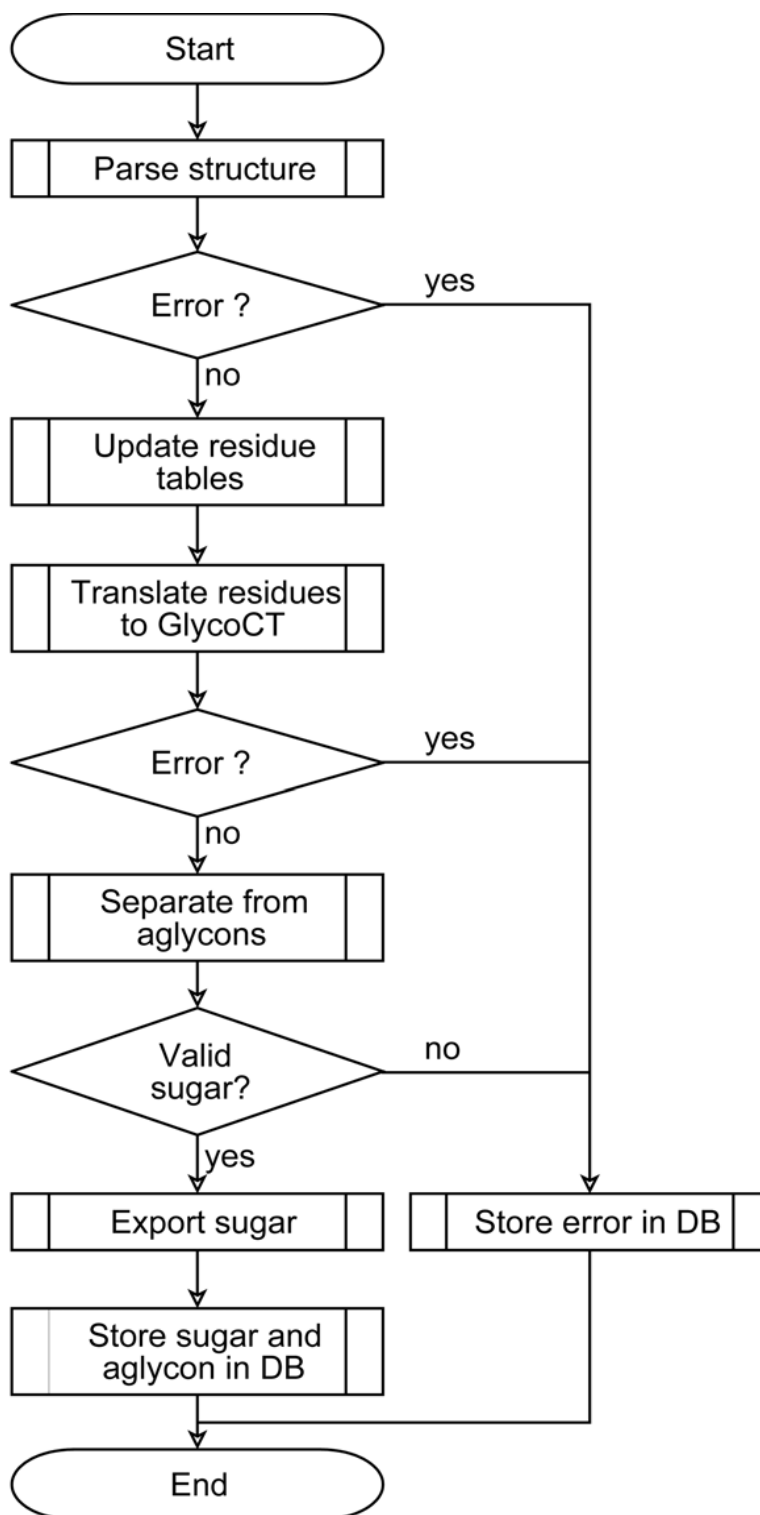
Start

Parse structure

Error ?

yes

no

Update residue tables

Translate residues to GlycoCT

Error ?

yes

no

Separate from aglycons

Valid sugar?

no

yes

Export sugar

Store error in DB

Store sugar and aglycon in DB

End